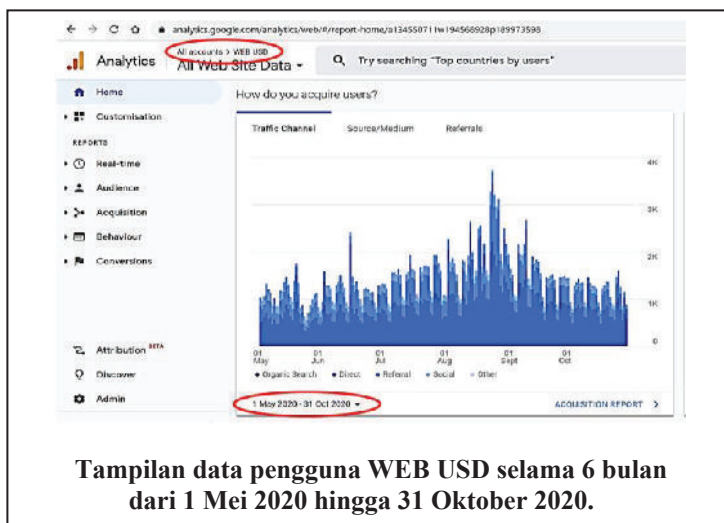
analytics.google.com/analytics/web/#/report-home/a134550711w194568928p189973598

Analytics All accounts > WEB USD All Web Site Data

Try searching "Top countries by users"

Home
Customisation
REPORTS
Real-time
Audience
Acquisition
Behaviour
Conversions

Attribution BETA
Discover
Admin

How do you acquire users?

Traffic Channel Source/Medium Referrals

4K
3K
2K
1K
0

01 May 01 Jun 01 Jul 01 Aug 01 Sept 01 Oct

Organic Search Direct Referral Social Other

1 May 2020 - 31 Oct 2020

ACQUISITION REPORT >

Tampilan data pengguna WEB USD selama 6 bulan dari 1 Mei 2020 hingga 31 Oktober 2020.